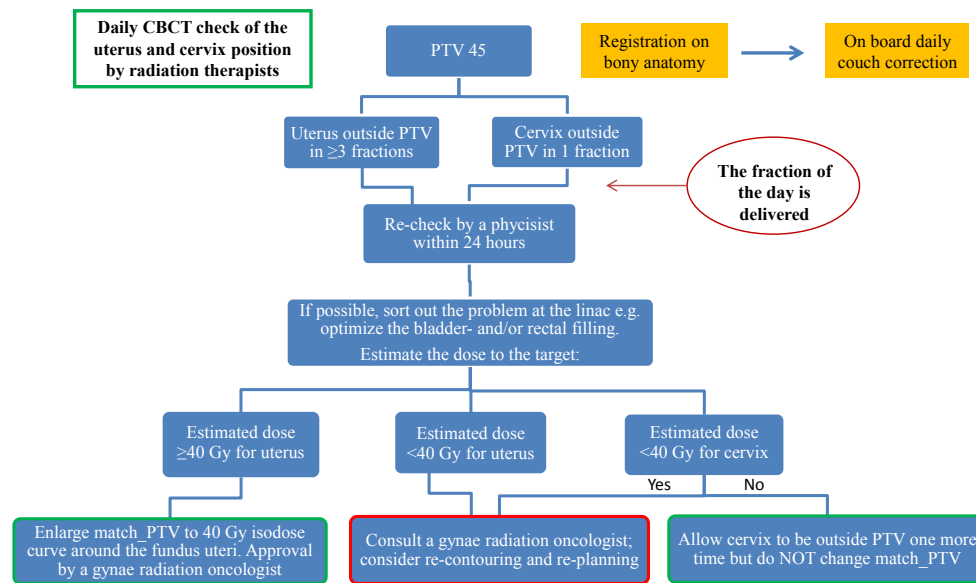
Daily CBCT check of the uterus and cervix position by radiation therapists

PTV 45

Registration on bony anatomy

On board daily couch correction

Uterus outside PTV in ≥3 fractions

Cervix outside PTV in 1 fraction

The fraction of the day is delivered

Re-check by a phycisist within 24 hours

If possible, sort out the problem at the linac e.g. optimize the bladder- and/or rectal filling.
Estimate the dose to the target:

Estimated dose ≥40 Gy for uterus

Estimated dose <40 Gy for uterus

Estimated dose <40 Gy for cervix

Yes

No

Enlarge match_PTV to 40 Gy isodose curve around the fundus uteri. Approval by a gynae radiation oncologist

Consult a gynae radiation oncologist; consider re-contouring and re-planning

Allow cervix to be outside PTV one more time but do NOT change match_PTV